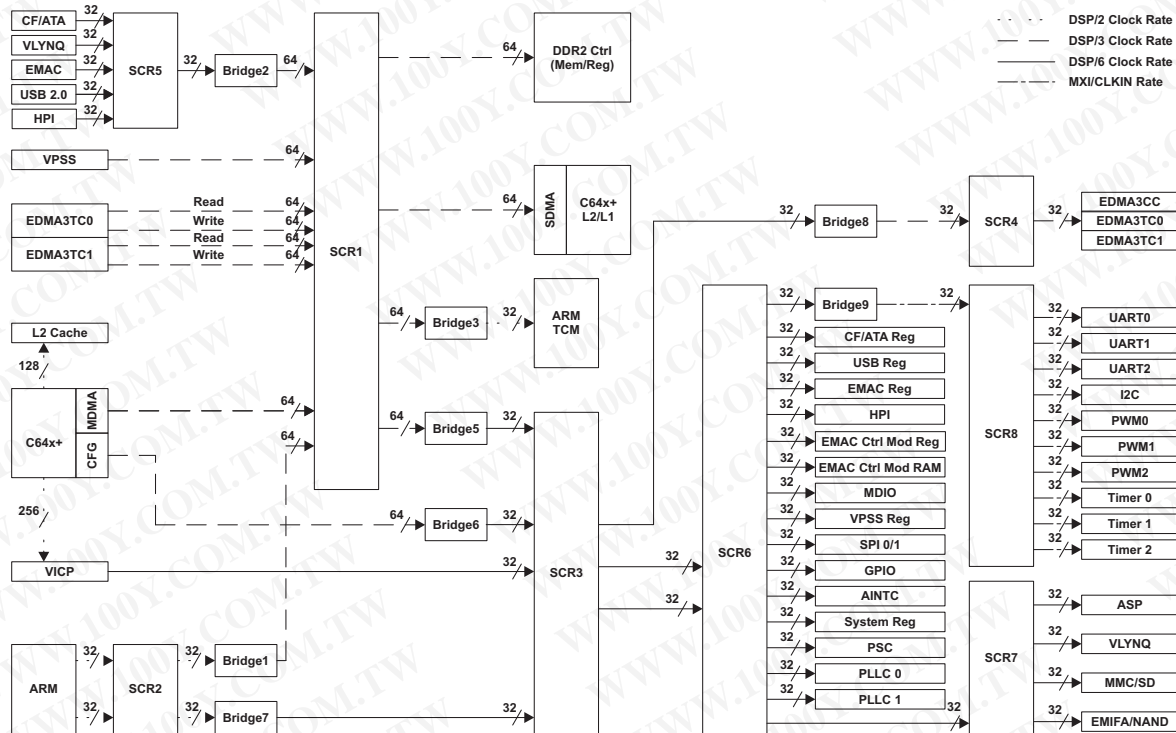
DSP/2 Clock Rate
DSP/3 Clock Rate
DSP/6 Clock Rate
MXI/CLKIN Rate

CF/ATA
VLYNQ
EMAC
USB 2.0
HPI
32
32
32
32
32
SCR5
32
Bridge2
64
SCR1
64
DDR2 Ctrl (Mem/Reg)

VPSS
64

EDMA3TC0
EDMA3TC1
Read
Write
Read
Write
64
64
64
64
64
SDMA
C64x+ L2/L1

32
Bridge8
32
SCR4
32
EDMA3CC
EDMA3TC0
EDMA3TC1

L2 Cache
128
64
Bridge3
32
ARM TCM

C64x+
MDMA
CFG
64
64
64
Bridge5
32

256
64
Bridge6
32

VICP
32
SCR3
32
32
SCR6

32
Bridge9
32
32
CF/ATA Reg
32
USB Reg
32
EMAC Reg
32
HPI
32
EMAC Ctrl Mod Reg
32
EMAC Ctrl Mod RAM
32
MDIO
32
VPSS Reg
32
SPI 0/1
32
GPIO
32
AINTC
32
System Reg
32
PSC
32
PLLC 0
32
PLLC 1
32

SCR8
32
UART0
32
UART1
32
UART2
32
I2C
32
PWM0
32
PWM1
32
PWM2
32
Timer 0
32
Timer 1
32
Timer 2

SCR7
32
ASP
32
VLYNQ
32
MMC/SD
32
EMIFA/NAND

ARM
32
32
SCR2
32
Bridge1
32
Bridge7
32